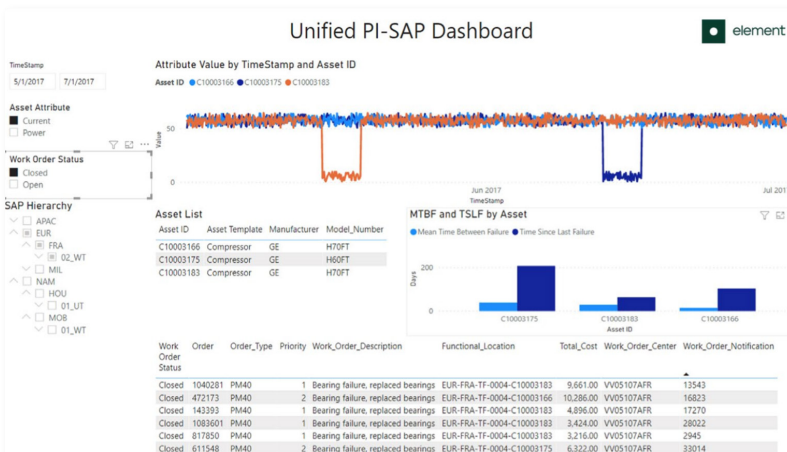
Unified PI-SAP Dashboard

element

TimeStamp

5/1/2017 7/1/2017

Asset Attribute

Current

Power

Work Order Status

Closed

Open

SAP Hierarchy

APAC

EUR

FRA

02_WT

MIL

NAM

HOU

01_UT

MOB

01_WT

Attribute Value by TimeStamp and Asset ID

Asset ID C10003166 C10003175 C10003183

Value

50

0

Jun 2017

Jul 2017

TimeStamp

Asset List

| Asset ID | Asset Template | Manufacturer | Model_Number |
|---|---|---|---|
| C10003166 | Compressor | GE | H70FT |
| C10003175 | Compressor | GE | H60FT |
| C10003183 | Compressor | GE | H70FT |

MTBF and TSLF by Asset

Mean Time Between Failure Time Since Last Failure

Days

200

0

C10003175 C10003183 C10003166

Asset ID

| Work Order Status | Order | Order_Type | Priority | Work_Order_Description | Functional_Location | Total_Cost | Work_Order_Center | Work_Order_Notification |
|---|---|---|---|---|---|---|---|---|
| Closed | 1040281 | PM40 | 1 | Bearing failure, replaced bearings | EUR-FRA-TF-0004-C10003183 | 9,661.00 | VV05107AFR | 13543 |
| Closed | 472173 | PM40 | 2 | Bearing failure, replaced bearings | EUR-FRA-TF-0004-C10003166 | 10,286.00 | VV05107AFR | 16823 |
| Closed | 143393 | PM40 | 1 | Bearing failure, replaced bearings | EUR-FRA-TF-0004-C10003183 | 4,896.00 | VV05107AFR | 17270 |
| Closed | 1083601 | PM40 | 1 | Bearing failure, replaced bearings | EUR-FRA-TF-0004-C10003183 | 3,424.00 | VV05107AFR | 28022 |
| Closed | 817850 | PM40 | 1 | Bearing failure, replaced bearings | EUR-FRA-TF-0004-C10003183 | 3,216.00 | VV05107AFR | 2945 |
| Closed | 611548 | PM40 | 2 | Bearing failure, replaced bearings | EUR-FRA-TF-0004-C10003175 | 6,322.00 | VV05107AFR | 33014 |